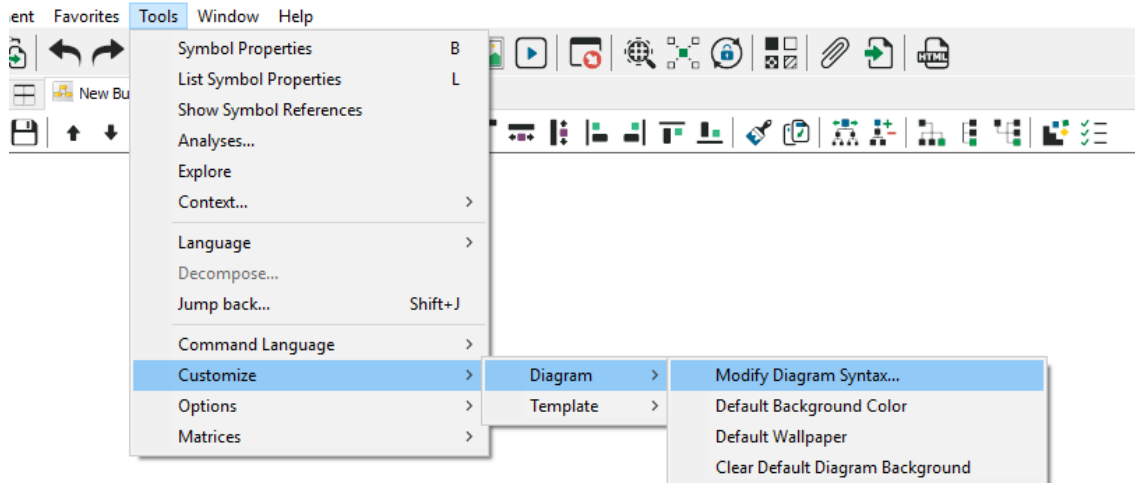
ent Favorites Tools Window Help

New Bu

Symbol Properties B
List Symbol Properties L
Show Symbol References
Analyses...
Explore
Context...
Language
Decompose...
Jump back... Shift+J
Command Language
Customize
Options
Matrices

Diagram
Template

Modify Diagram Syntax...
Default Background Color
Default Wallpaper
Clear Default Diagram Background